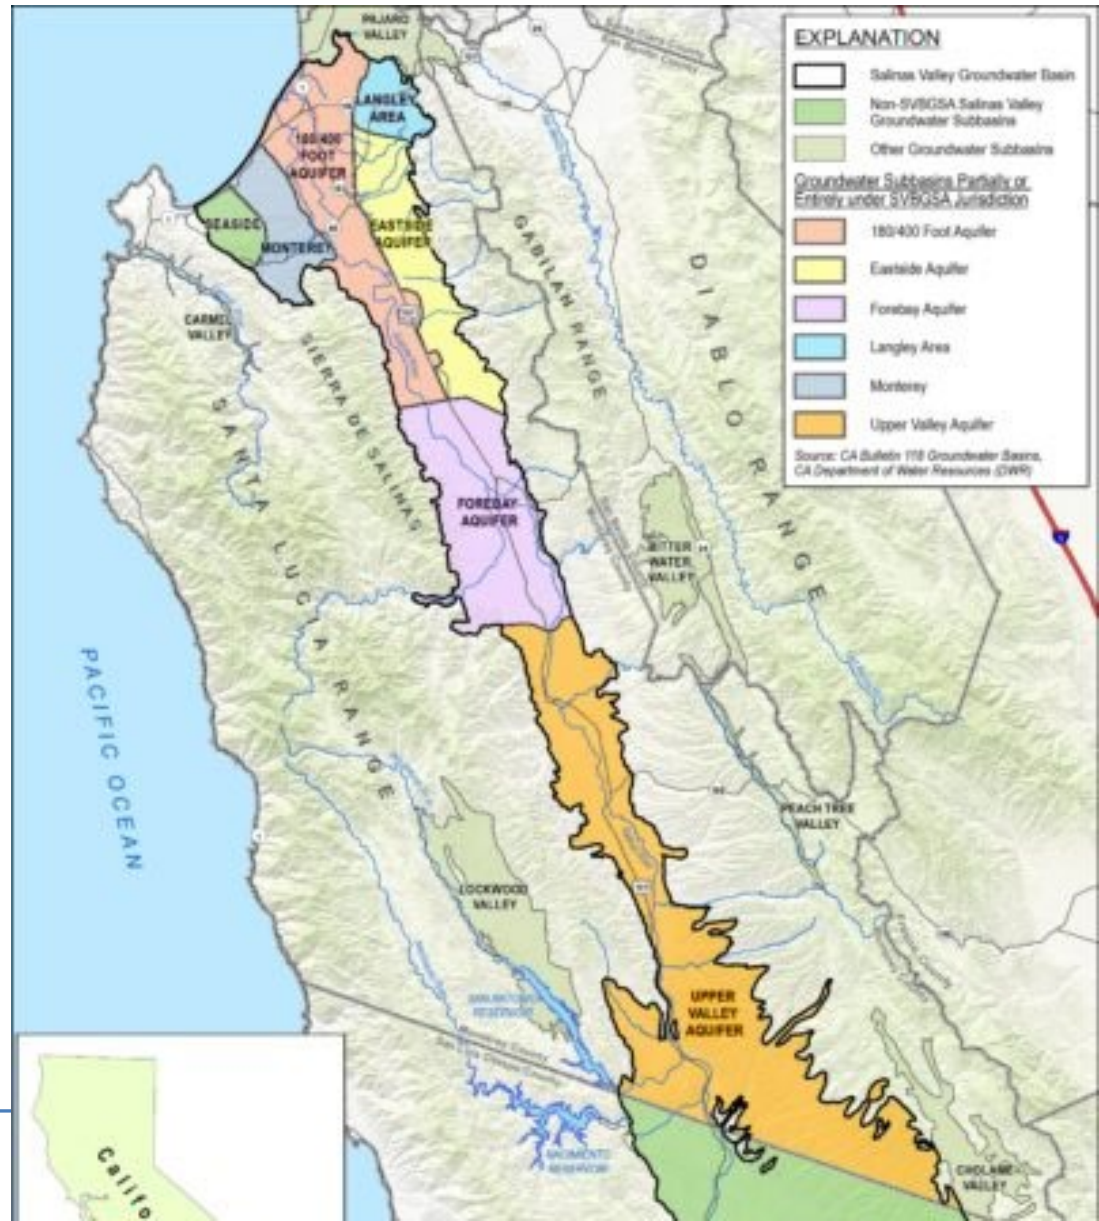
EXPLANATION

Salinas Valley Groundwater Basin

Non-SVBGSA Salinas Valley Groundwater Subbasins

Other Groundwater Subbasins

Groundwater Subbasins Partially or Entirely under SVBGSA Jurisdiction

180/400 Foot Aquifer

Eastside Aquifer

Forebay Aquifer

Langley Area

Monterey

Upper Valley Aquifer

Source: CA Bulletin 118 Groundwater Basins, CA Department of Water Resources (DWR)

PAJARO VALLEY

LANGLEY AREA

180/400 FOOT AQUIFER

SEASIDE

MONTEREY

EASTSIDE AQUIFER

CARMEL VALLEY

GABILAN RANGE

DIABLO RANGE

SIERRA DE SALINAS

SANTA LUCIA RANGE

FOREBAY AQUIFER

BITTER WATER VALLEY

PACIFIC OCEAN

PEACH TREE VALLEY

LOCKWOOD VALLEY

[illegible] RESERVOIR

UPPER VALLEY AQUIFER

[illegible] RESERVOIR

CHOLAME VALLEY

Califo